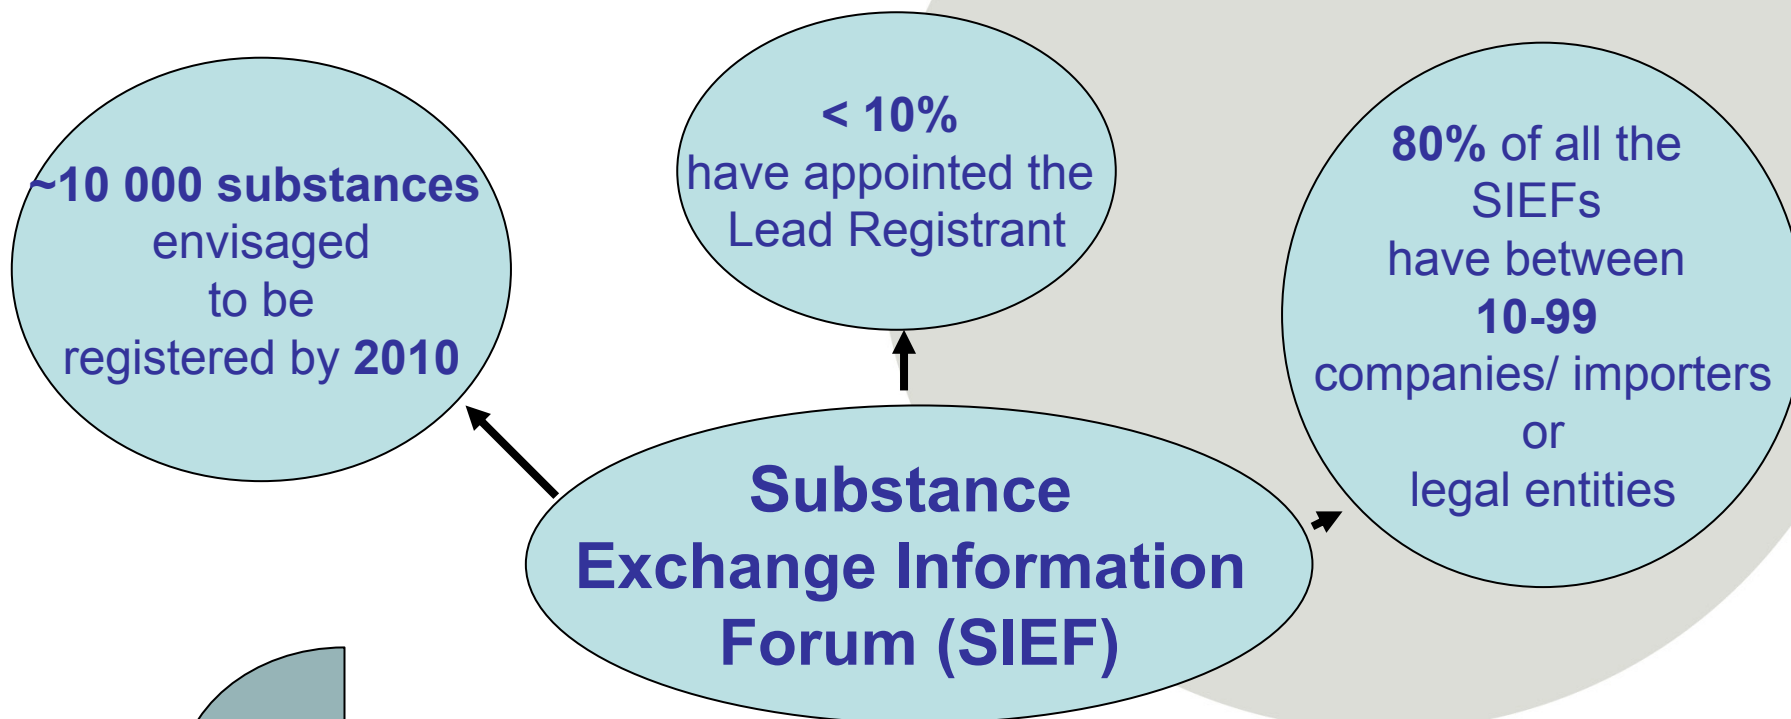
~10 000 substances envisaged to be registered by 2010

< 10% have appointed the Lead Registrant

80% of all the SIEFs have between 10-99 companies/ importers or legal entities

Substance Exchange Information Forum (SIEF)